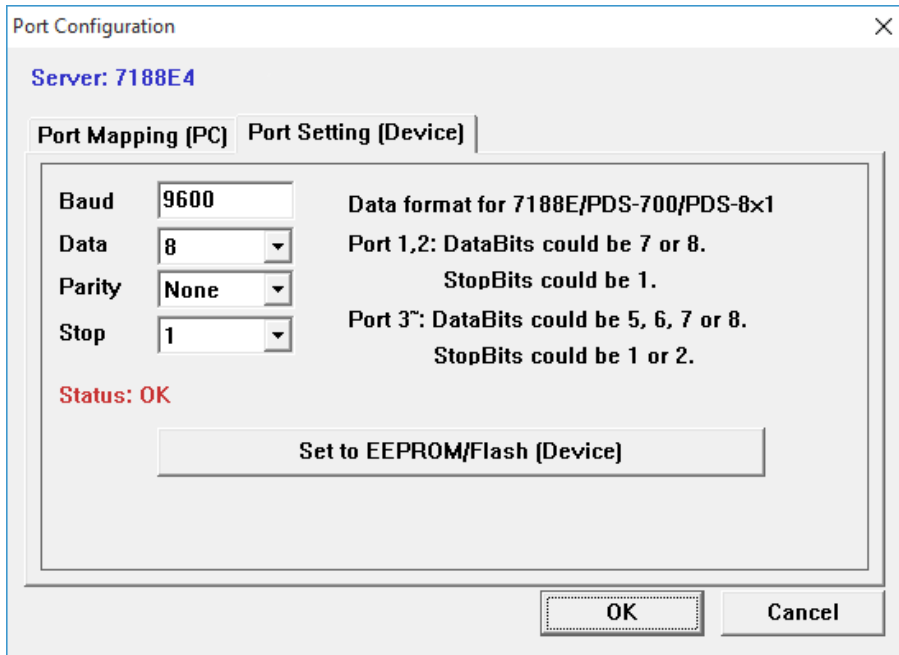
Port Configuration

Server: 7188E4

Port Mapping (PC)
Port Setting (Device)

Baud 9600
Data 8
Parity None
Stop 1

Data format for 7188E/PDS-700/PDS-8x1
Port 1,2: DataBits could be 7 or 8.
StopBits could be 1.
Port 3~: DataBits could be 5, 6, 7 or 8.
StopBits could be 1 or 2.

Status: OK

Set to EEPROM/Flash (Device)

OK
Cancel